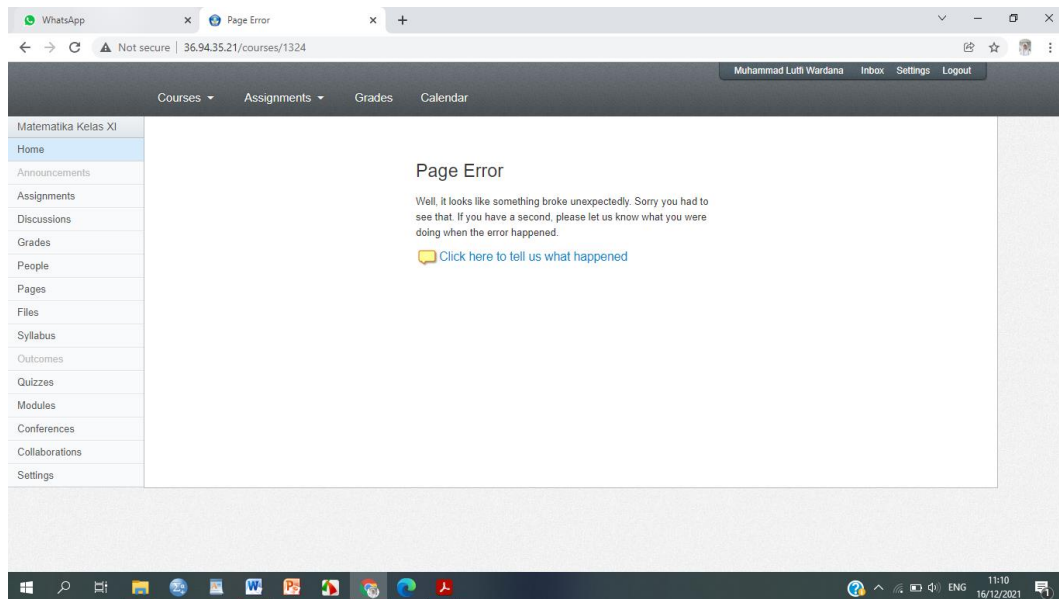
WhatsApp
Page Error
+
Not secure | 36.94.35.21/courses/1324
Muhammad Lutfi Wardana Inbox Settings Logout
Courses Assignments Grades Calendar
Matematika Kelas XI
Home
Announcements
Assignments
Discussions
Grades
People
Pages
Files
Syllabus
Outcomes
Quizzes
Modules
Conferences
Collaborations
Settings

Page Error

Well, it looks like something broke unexpectedly. Sorry you had to see that. If you have a second, please let us know what you were doing when the error happened.

Click here to tell us what happened

ENG 11:10 16/12/2021